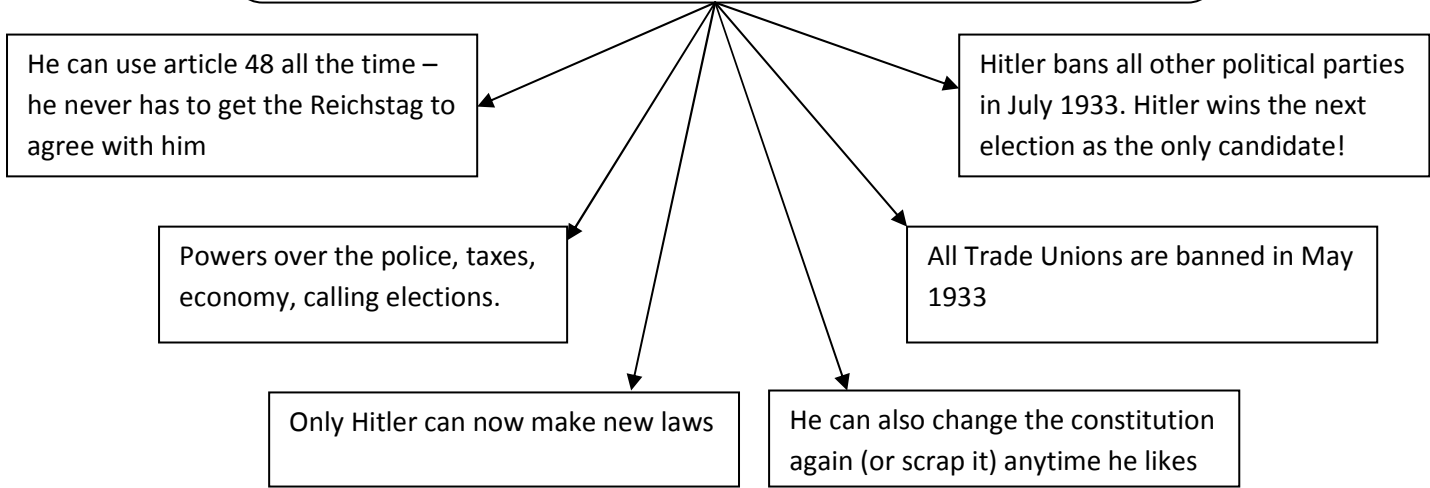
He can use article 48 all the time – he never has to get the Reichstag to agree with him

Hitler bans all other political parties in July 1933. Hitler wins the next election as the only candidate!

Powers over the police, taxes, economy, calling elections.

All Trade Unions are banned in May 1933

Only Hitler can now make new laws

He can also change the constitution again (or scrap it) anytime he likes